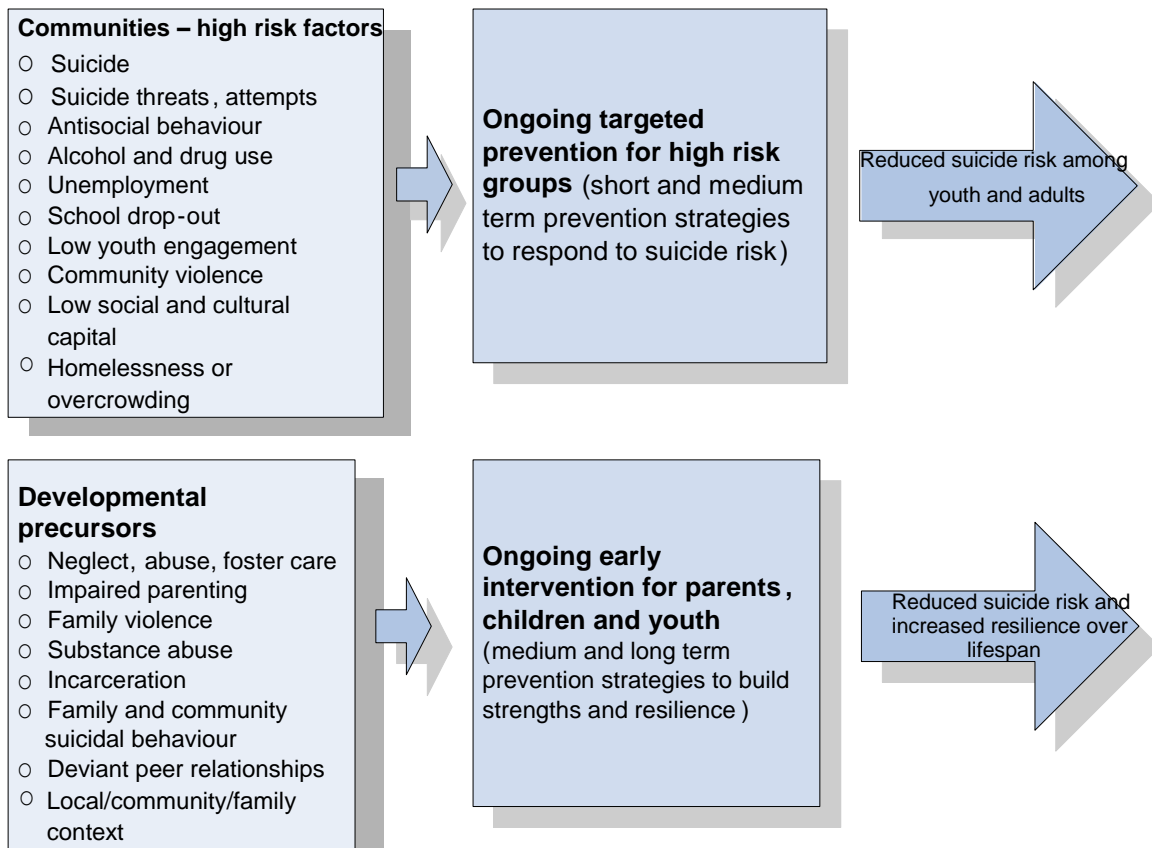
**Communities – high risk factors**
- Suicide
- Suicide threats, attempts
- Antisocial behaviour
- Alcohol and drug use
- Unemployment
- School drop-out
- Low youth engagement
- Community violence
- Low social and cultural capital
- Homelessness or overcrowding

**Ongoing targeted prevention for high risk groups** (short and medium term prevention strategies to respond to suicide risk)

Reduced suicide risk among youth and adults

**Developmental precursors**
- Neglect, abuse, foster care
- Impaired parenting
- Family violence
- Substance abuse
- Incarceration
- Family and community suicidal behaviour
- Deviant peer relationships
- Local/community/family context

**Ongoing early intervention for parents, children and youth** (medium and long term prevention strategies to build strengths and resilience)

Reduced suicide risk and increased resilience over lifespan